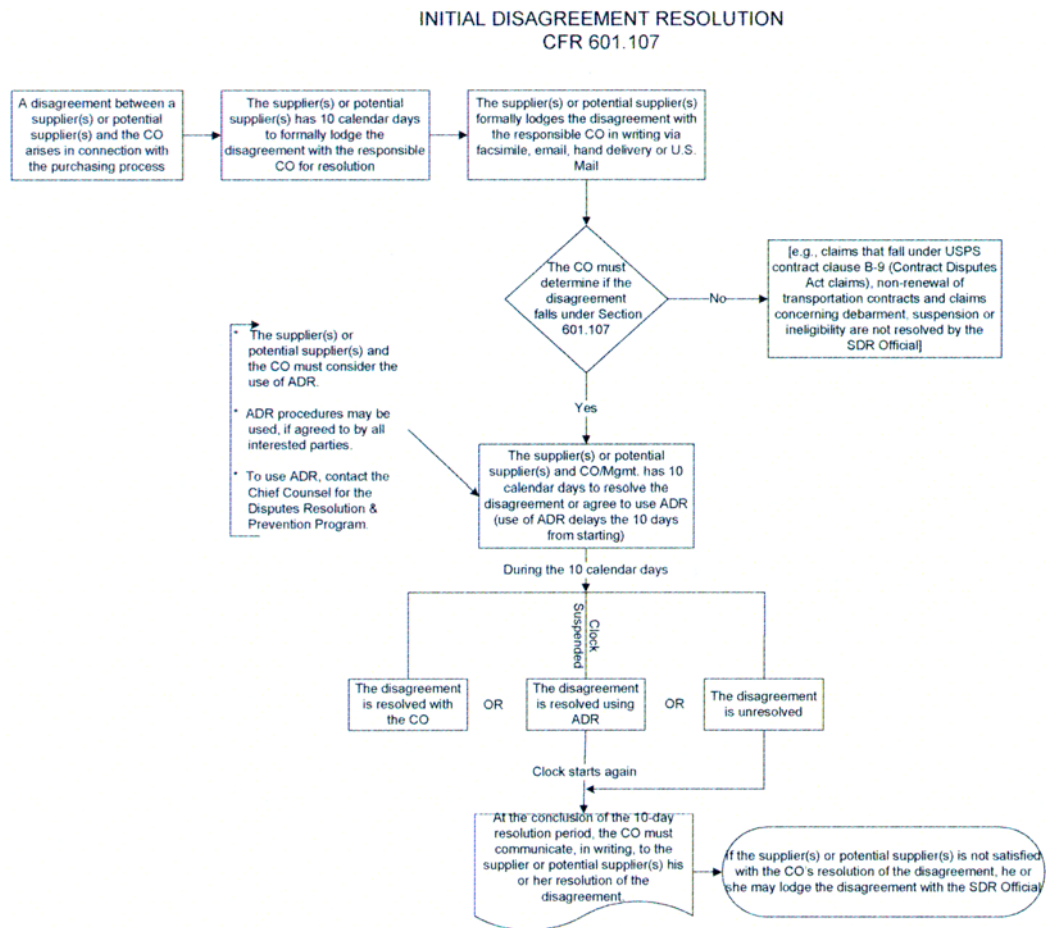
INITIAL DISAGREEMENT RESOLUTION
CFR 601.107

A disagreement between a supplier(s) or potential supplier(s) and the CO arises in connection with the purchasing process

The supplier(s) or potential supplier(s) has 10 calendar days to formally lodge the disagreement with the responsible CO for resolution

The supplier(s) or potential supplier(s) formally lodges the disagreement with the responsible CO in writing via facsimile, email, hand delivery or U.S. Mail

The CO must determine if the disagreement falls under Section 601.107

No

[e.g., claims that fall under USPS contract clause B-9 (Contract Disputes Act claims), non-renewal of transportation contracts and claims concerning debarment, suspension or ineligibility are not resolved by the SDR Official]

* The supplier(s) or potential supplier(s) and the CO must consider the use of ADR.

* ADR procedures may be used, if agreed to by all interested parties.

* To use ADR, contact the Chief Counsel for the Disputes Resolution & Prevention Program.

Yes

The supplier(s) or potential supplier(s) and CO/Mgmt. has 10 calendar days to resolve the disagreement or agree to use ADR (use of ADR delays the 10 days from starting)

During the 10 calendar days

Clock Suspended

The disagreement is resolved with the CO

OR

The disagreement is resolved using ADR

OR

The disagreement is unresolved

Clock starts again

At the conclusion of the 10-day resolution period, the CO must communicate, in writing, to the supplier or potential supplier(s) his or her resolution of the disagreement.

If the supplier(s) or potential supplier(s) is not satisfied with the CO's resolution of the disagreement, he or she may lodge the disagreement with the SDR Official